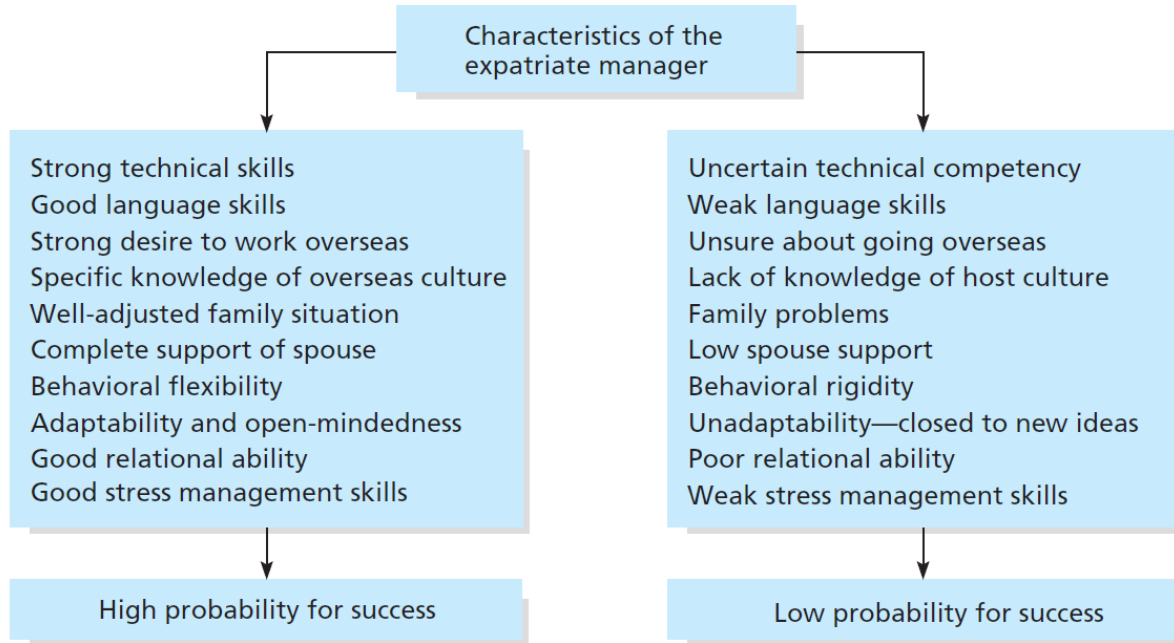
Characteristics of the expatriate manager

Strong technical skills
Good language skills
Strong desire to work overseas
Specific knowledge of overseas culture
Well-adjusted family situation
Complete support of spouse
Behavioral flexibility
Adaptability and open-mindedness
Good relational ability
Good stress management skills

High probability for success

Uncertain technical competency
Weak language skills
Unsure about going overseas
Lack of knowledge of host culture
Family problems
Low spouse support
Behavioral rigidity
Unadaptability—closed to new ideas
Poor relational ability
Weak stress management skills

Low probability for success